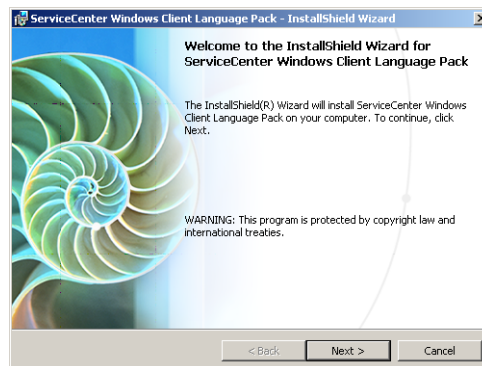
ServiceCenter Windows Client Language Pack - InstallShield Wizard

Welcome to the InstallShield Wizard for ServiceCenter Windows Client Language Pack

The InstallShield(R) Wizard will install ServiceCenter Windows Client Language Pack on your computer. To continue, click Next.

WARNING: This program is protected by copyright law and international treaties.

< Back
Next >
Cancel